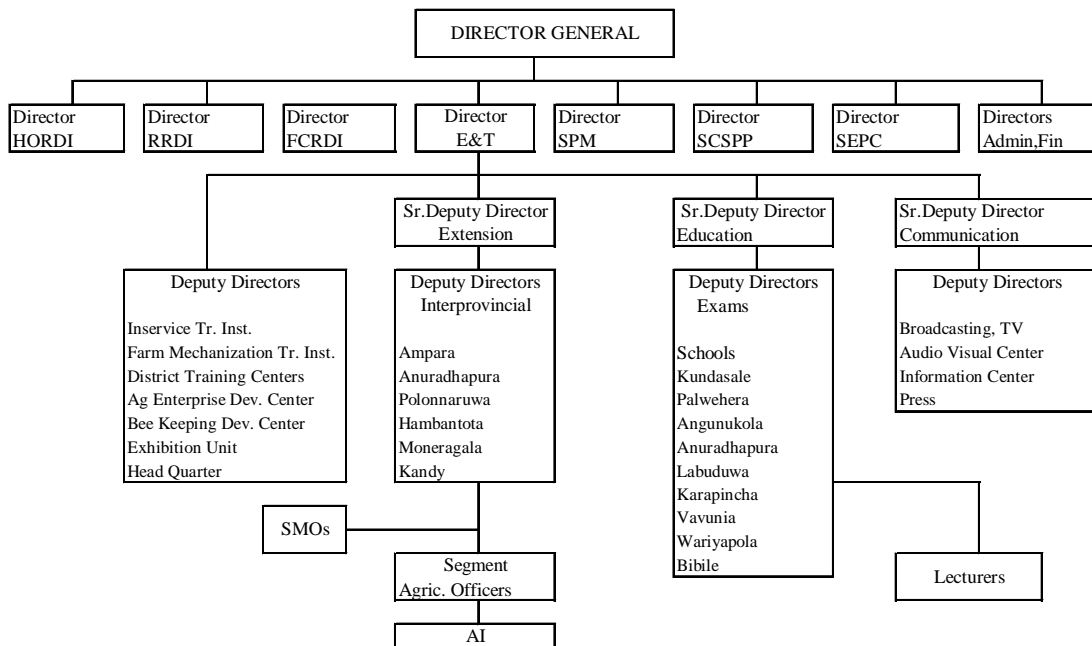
DIRECTOR GENERAL

Director HORDI

Director RRDI

Director FCRDI

Director E&T

Director SPM

Director SCSPP

Director SEPC

Directors Admin,Fin

Sr.Deputy Director Extension

Sr.Deputy Director Education

Sr.Deputy Director Communication

Deputy Directors

Inservice Tr. Inst.
Farm Mechanization Tr. Inst.
District Training Centers
Ag Enterprise Dev. Center
Bee Keeping Dev. Center
Exhibition Unit
Head Quarter

Deputy Directors Interprovincial

Ampara
Anuradhapura
Polonnaruwa
Hambantota
Moneragala
Kandy

Deputy Directors Exams

Schools
Kundasale
Palwehera
Angunukola
Anuradhapura
Labuduwa
Karapincha
Vavunia
Wariyapola
Bibile

Deputy Directors

Broadcasting, TV
Audio Visual Center
Information Center
Press

SMOs

Segment Agric. Officers

AI

Lecturers